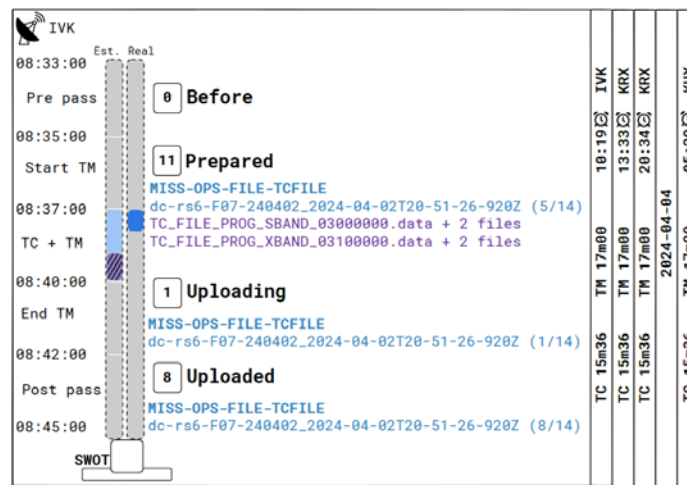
IVK

Est. Real

08:33:00

Pre pass

08:35:00

Start TM

08:37:00

TC + TM

08:40:00

End TM

08:42:00

Post pass

08:45:00

SWOT

0 Before

11 Prepared

MISS-OPS-FILE-TCFILE
dc-rs6-F07-240402_2024-04-02T20-51-26-920Z (5/14)
TC_FILE_PROG_SBAND_03000000.data + 2 files
TC_FILE_PROG_XBAND_03100000.data + 2 files

1 Uploading

MISS-OPS-FILE-TCFILE
dc-rs6-F07-240402_2024-04-02T20-51-26-920Z (1/14)

8 Uploaded

MISS-OPS-FILE-TCFILE
dc-rs6-F07-240402_2024-04-02T20-51-26-920Z (8/14)

10:19 IVK
TM 17m00
TC 15m36

13:33 KRX
TM 17m00
TC 15m36

20:34 KRX
TM 17m00
TC 15m36

2024-04-04

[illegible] KRX
TM 17m00
TC 15m36